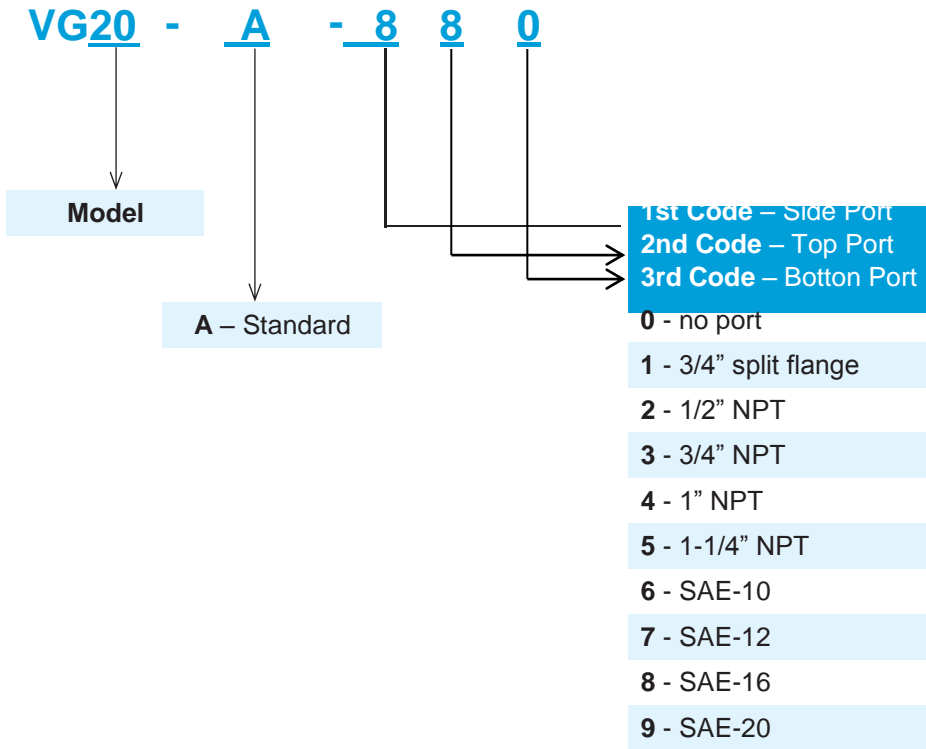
VG20 - A - 8 8 0

Model

A – Standard

1st Code – Side Port
2nd Code – Top Port
3rd Code – Botton Port

0 - no port

1 - 3/4” split flange

2 - 1/2” NPT

3 - 3/4” NPT

4 - 1” NPT

5 - 1-1/4” NPT

6 - SAE-10

7 - SAE-12

8 - SAE-16

9 - SAE-20